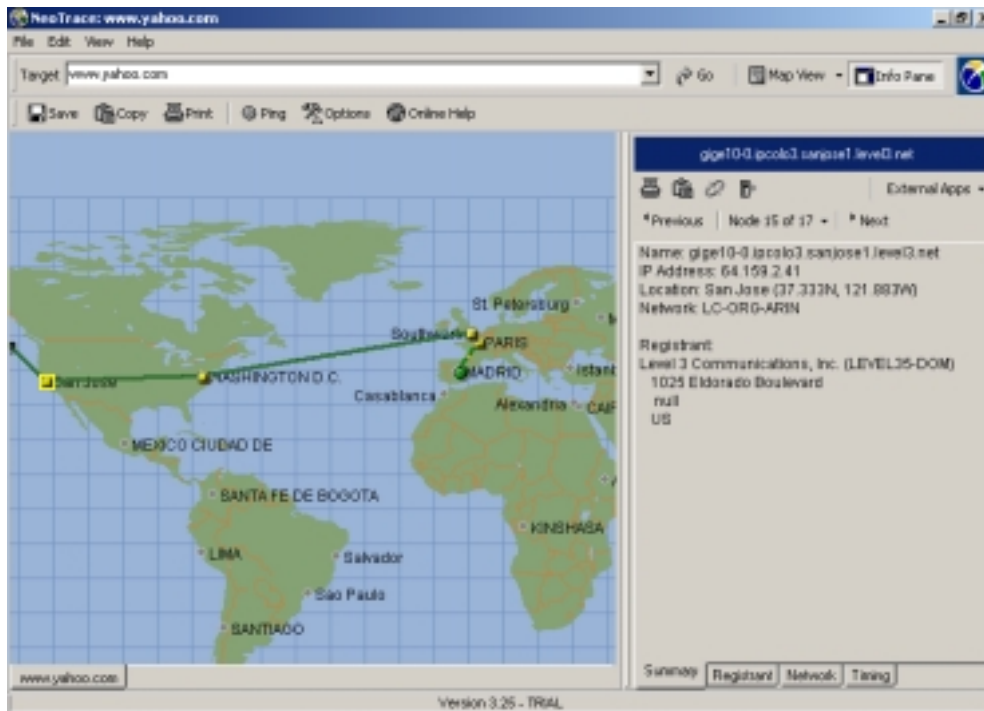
NeoTrace: www.yahoo.com

File Edit View Help

Target www.yahoo.com Go Map View Info Pane

Save Copy Print Ping Options Online Help

St. Petersburg
Southampton
PARIS
MADRID
Istanbul
San Jose
WASHINGTON D.C.
Casablanca
Alexandria
CAIRO
MEXICO CIUDAD DE
SANTA FE DE BOGOTA
KINSHASA
LIMA
Salvador
Sao Paulo
SANTIAGO

gige10-0.ipcolo3.sanjose1.level3.net

External Apps

Previous Node 15 of 17 Next

Name: gige10-0.ipcolo3.sanjose1.level3.net
IP Address: 64.159.2.41
Location: San Jose (37.333N, 121.883W)
Network: LC-ORG-ARIN

Registrant
Level 3 Communications, Inc. (LEVEL35-DOM)
1025 Eldorado Boulevard
null
US

www.yahoo.com

Summary Registrant Network Timing

Version 3.25 - TRIAL